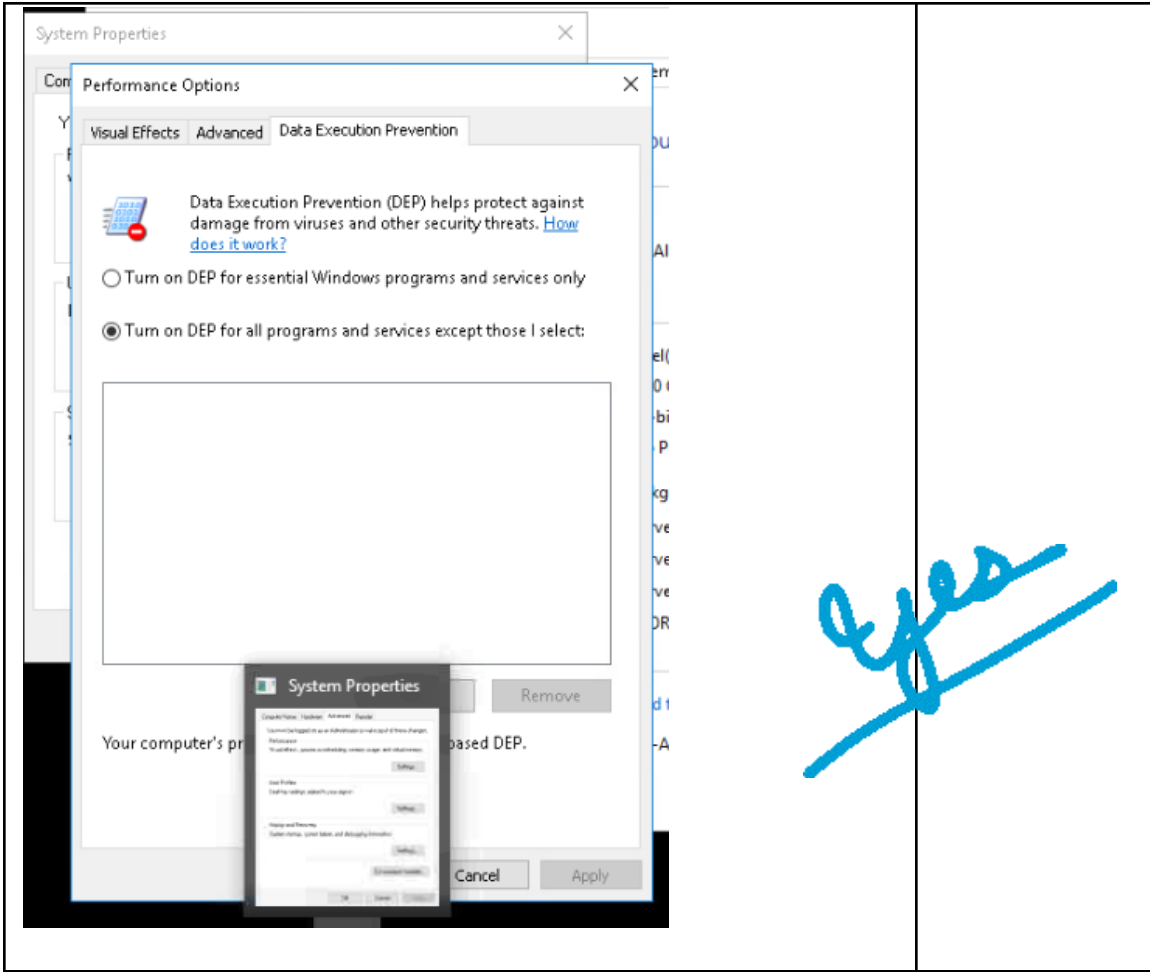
System Properties

Performance Options

Visual Effects | Advanced | Data Execution Prevention

Data Execution Prevention (DEP) helps protect against damage from viruses and other security threats. How does it work?

Turn on DEP for essential Windows programs and services only

Turn on DEP for all programs and services except those I select:

System Properties

Remove

Your computer's pr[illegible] based DEP.

Cancel

Apply

yes